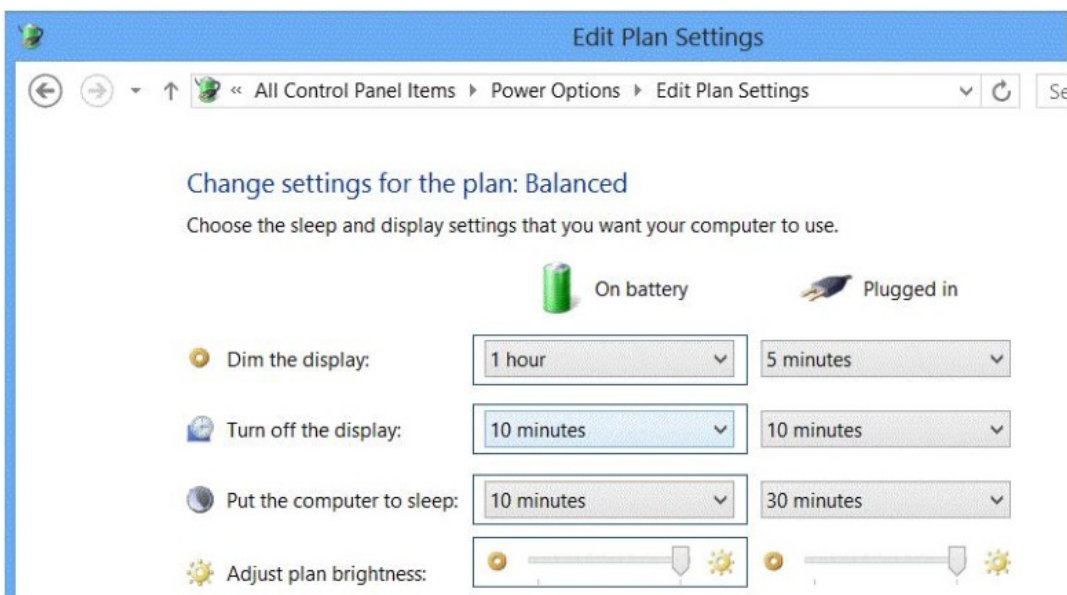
Edit Plan Settings

« All Control Panel Items ▸ Power Options ▸ Edit Plan Settings

Se

Change settings for the plan: Balanced

Choose the sleep and display settings that you want your computer to use.

| | On battery | Plugged in |
|---|---|---|
| Dim the display: | 1 hour | 5 minutes |
| Turn off the display: | 10 minutes | 10 minutes |
| Put the computer to sleep: | 10 minutes | 30 minutes |
| Adjust plan brightness: | | |